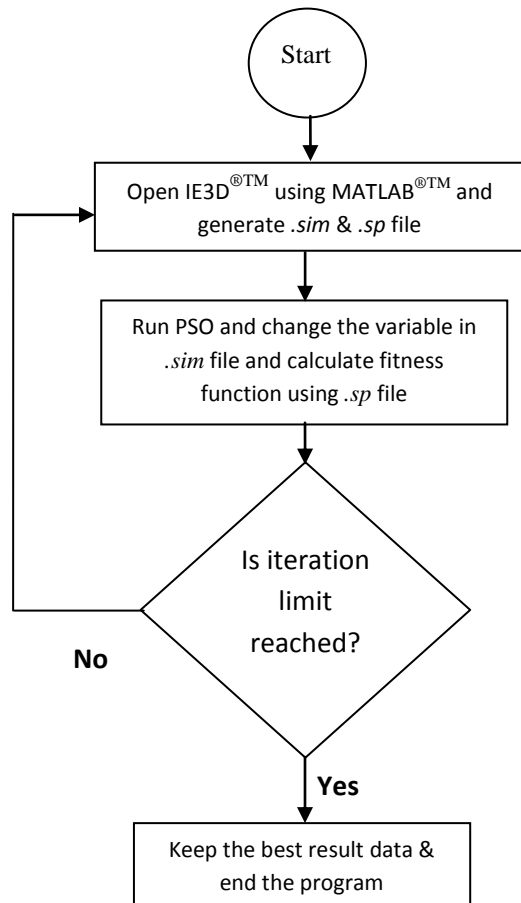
Start

Open IE3D$^{®TM}$ using MATLAB$^{®TM}$ and generate *.sim* & *.sp* file

Run PSO and change the variable in *.sim* file and calculate fitness function using *.sp* file

Is iteration limit reached?

No

Yes

Keep the best result data & end the program